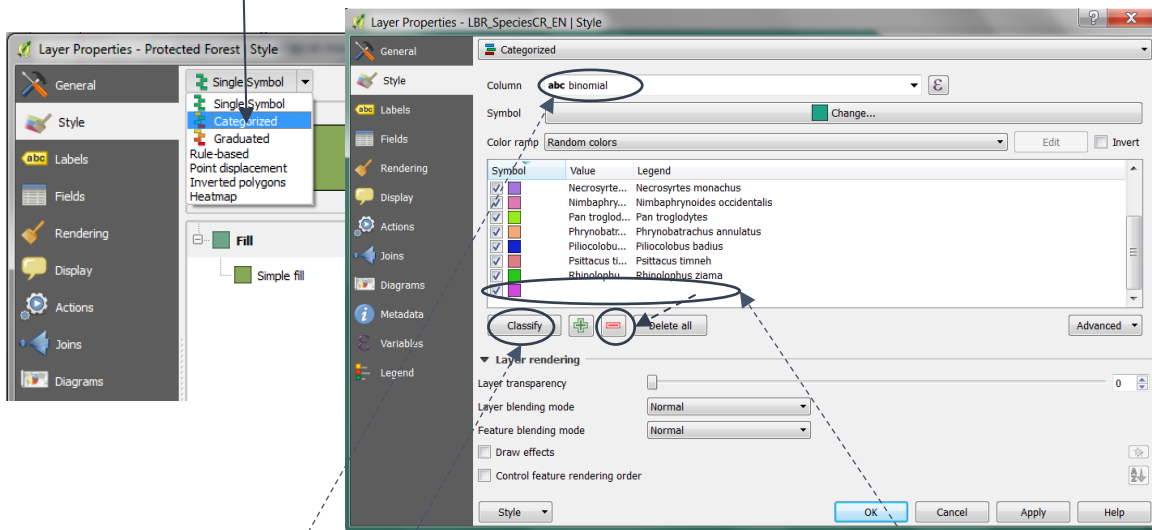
Layer Properties - Protected Forest | Style

General
Style
Labels
Fields
Rendering
Display
Actions
Joins
Diagrams

Single Symbol
Single Symbol
Categorized
Graduated
Rule-based
Point displacement
Inverted polygons
Heatmap

Fill
Simple fill

Layer Properties - LBR_SpeciesCR_EN | Style

General
Style
Labels
Fields
Rendering
Display
Actions
Joins
Diagrams
Metadata
Variables
Legend

Categorized

Column abc binomial
Symbol Change...
Color ramp Random colors Edit Invert

| Symbol | Value | Legend |
|---|---|---|
| | Necrosyrte... | Necrosyrtes monachus |
| | Nimbaphry... | Nimbaphrynoides occidentalis |
| | Pan troglod... | Pan troglodytes |
| | Phrynobatr... | Phrynobatrachus annulatus |
| | Piliocolobu... | Piliocolobus badius |
| | Psittacus ti... | Psittacus timneh |
| | Rhinolophu... | Rhinolophus ziama |

Classify Delete all Advanced

Layer rendering
Layer transparency 0
Layer blending mode Normal
Feature blending mode Normal
Draw effects
Control feature rendering order

Style OK Cancel Apply Help